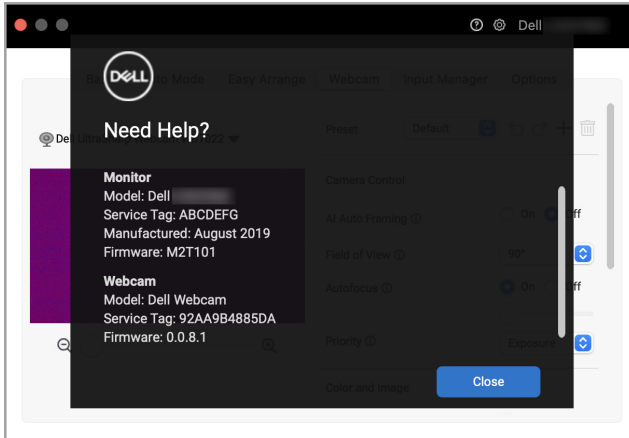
Dell

DELL

Need Help?

Monitor
Model: Dell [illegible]
Service Tag: ABCDEFG
Manufactured: August 2019
Firmware: M2T101

Webcam
Model: Dell Webcam
Service Tag: 92AA9B4885DA
Firmware: 0.0.8.1

Close

Ba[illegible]to Mode Easy Arrange Webcam Input Manager Options

Del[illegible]

Preset Default

Camera Control

AI Auto Framing ⓘ On Off

Field of View ⓘ 90°

Autofocus ⓘ On Off

Priority ⓘ Exposure

Color and Image